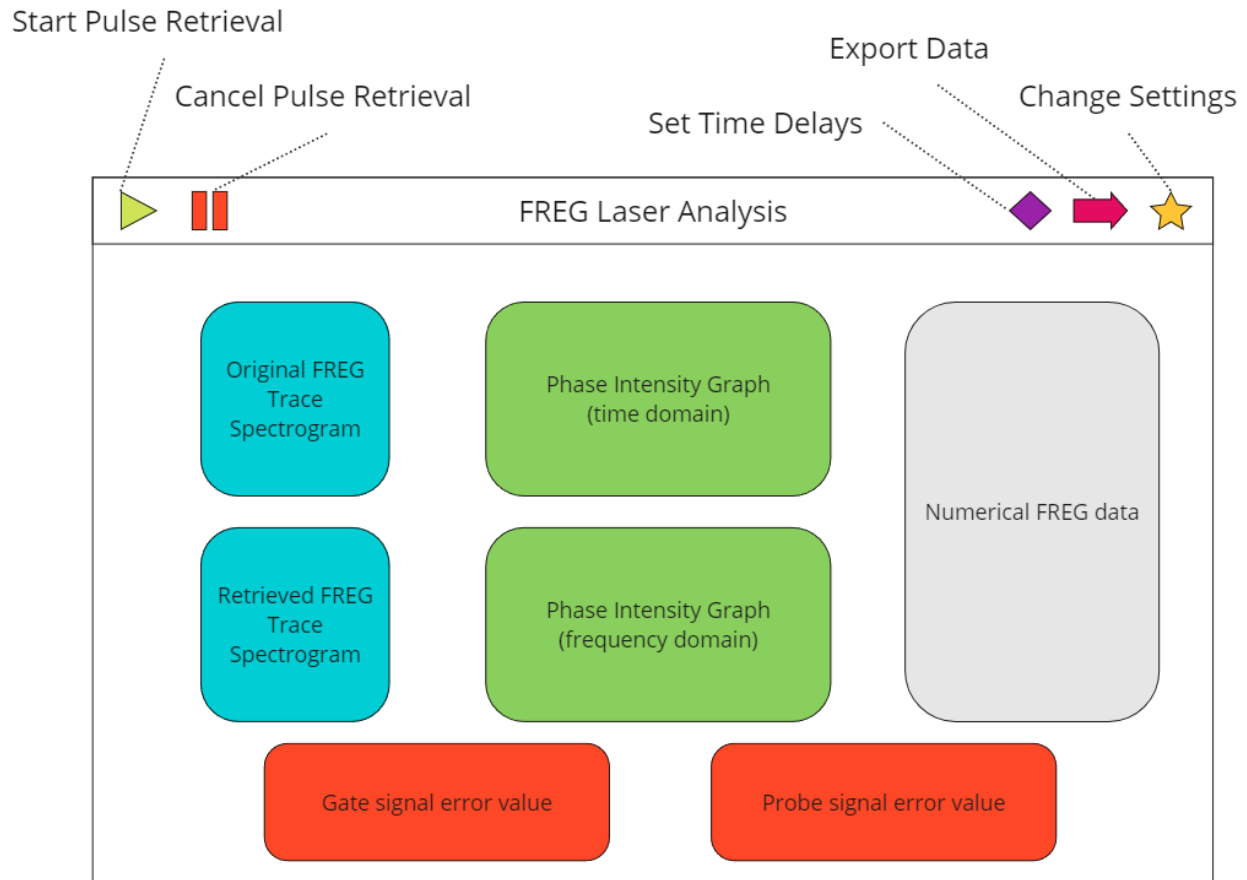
Start Pulse Retrieval

Cancel Pulse Retrieval

Export Data

Set Time Delays

Change Settings

FREG Laser Analysis

Original FREG Trace Spectrogram

Phase Intensity Graph (time domain)

Numerical FREG data

Retrieved FREG Trace Spectrogram

Phase Intensity Graph (frequency domain)

Gate signal error value

Probe signal error value